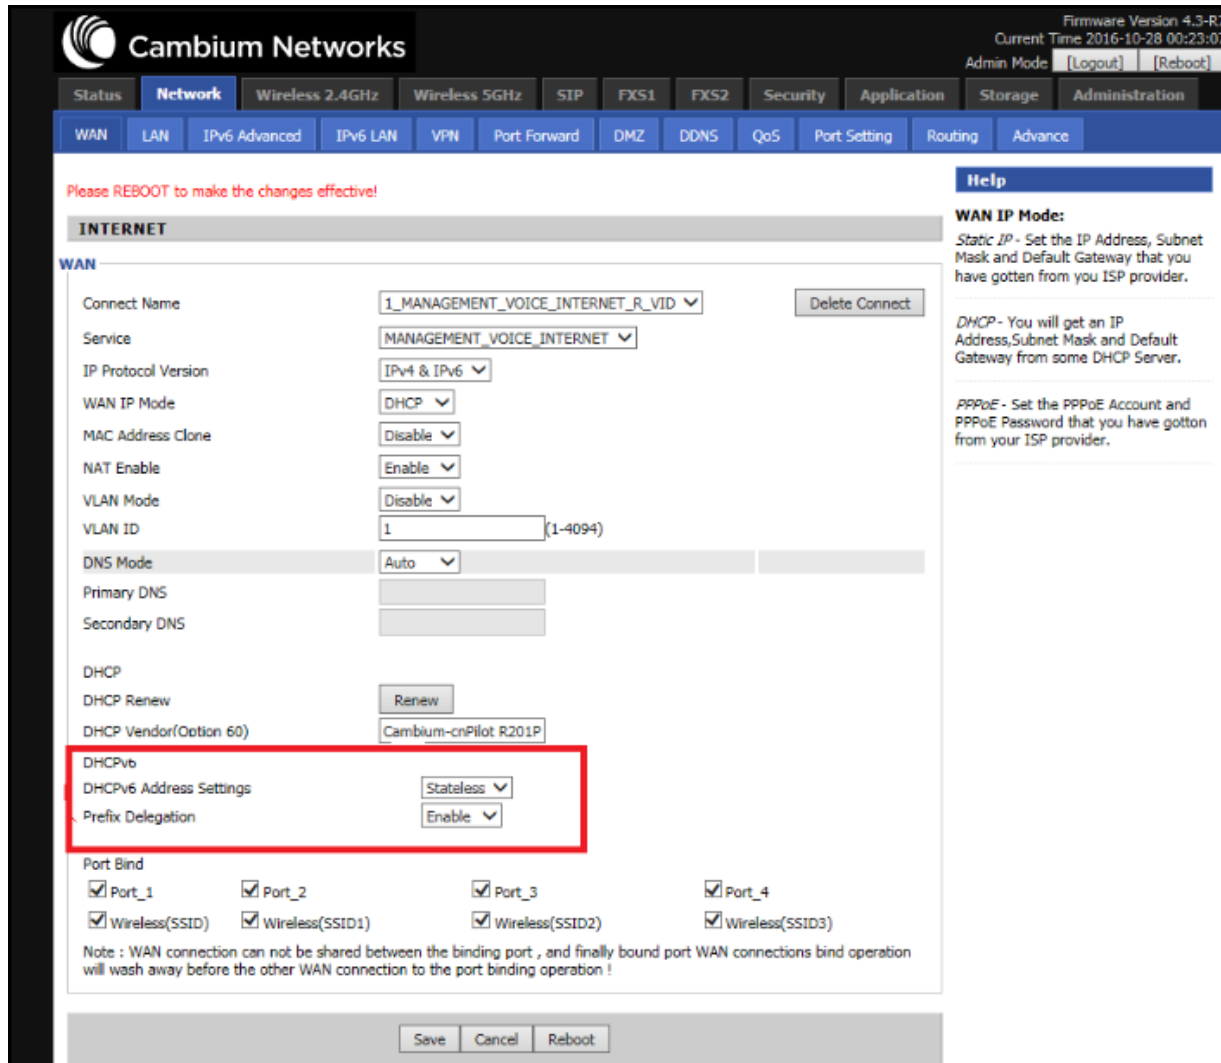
Cambium Networks

Firmware Version 4.3-R
Current Time 2016-10-28 00:23:0
Admin Mode [Logout] [Reboot]

Status Network Wireless 2.4GHz Wireless 5GHz SIP FXS1 FXS2 Security Application Storage Administration

WAN LAN IPv6 Advanced IPv6 LAN VPN Port Forward DMZ DDNS QoS Port Setting Routing Advance

Please REBOOT to make the changes effective!

INTERNET

WAN

| | | |
|---|---|---|
| Connect Name | 1_MANAGEMENT_VOICE_INTERNET_R_VID | Delete Connect |
| Service | MANAGEMENT_VOICE_INTERNET | |
| IP Protocol Version | IPv4 & IPv6 | |
| WAN IP Mode | DHCP | |
| MAC Address Clone | Disable | |
| NAT Enable | Enable | |
| VLAN Mode | Disable | |
| VLAN ID | 1 (1-4094) | |
| DNS Mode | Auto | |
| Primary DNS | | |
| Secondary DNS | | |

DHCP
DHCP Renew Renew
DHCP Vendor(Option 60) Cambium-cnPilot R201P

DHCPv6
DHCPv6 Address Settings Stateless
Prefix Delegation Enable

Port Bind
Port_1 Port_2 Port_3 Port_4
Wireless(SSID) Wireless(SSID1) Wireless(SSID2) Wireless(SSID3)

Note : WAN connection can not be shared between the binding port , and finally bound port WAN connections bind operation will wash away before the other WAN connection to the port binding operation !

Save Cancel Reboot

Help

WAN IP Mode:

Static IP - Set the IP Address, Subnet Mask and Default Gateway that you have gotten from you ISP provider.

DHCP - You will get an IP Address,Subnet Mask and Default Gateway from some DHCP Server.

PPPoE - Set the PPPoE Account and PPPoE Password that you have gotton from your ISP provider.